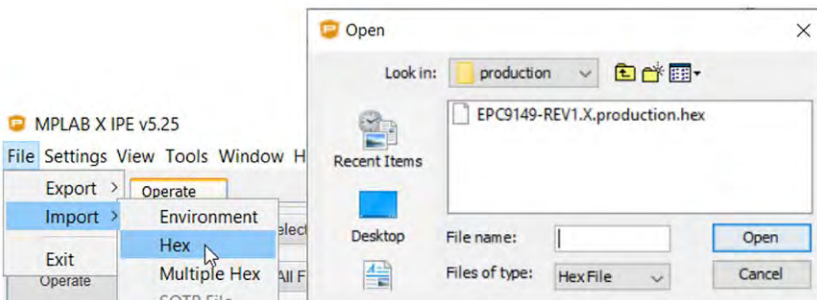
MPLAB X IPE v5.25

File Settings View Tools Window H

Export >

Import >

Exit

Operate

Operate

Environment

Hex

Multiple Hex

SQTP File

elect

All F

Open

Look in: production

EPC9149-REV1.X.production.hex

Recent Items

Desktop

File name:

Files of type: Hex File

Open

Cancel